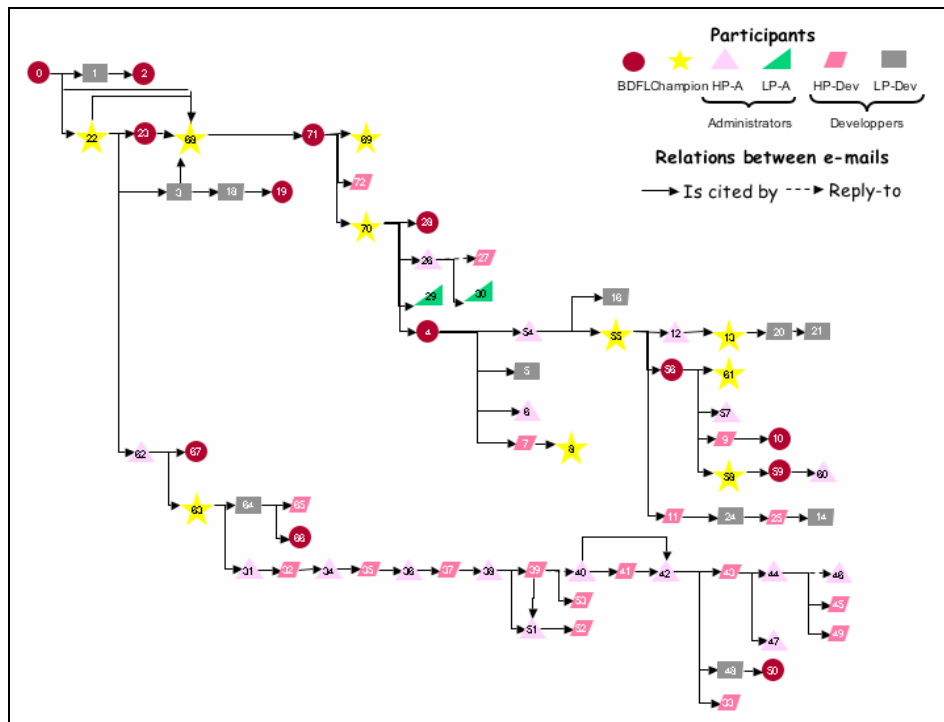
Participants

BDFL Champion HP-A LP-A HP-Dev LP-Dev

Administrators Developpers

Relations between e-mails

Is cited by Reply-to

0 1 2 22 23 68 71 69 72 70 28 26 27 29 30 3 18 19 4 54 16 55 12 13 20 21 5 56 61 6 57 7 8 9 10 58 59 60 11 24 25 14 62 67 63 64 65 66 31 32 34 35 36 37 38 39 40 41 42 43 44 46 45 49 47 53 51 52 48 50 33